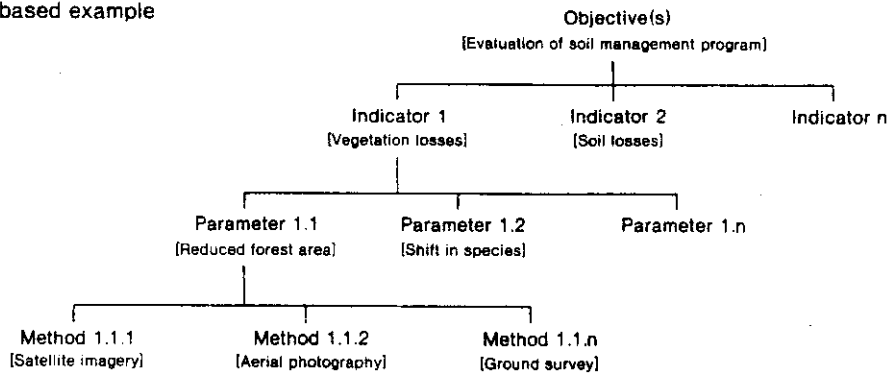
based example

Objective(s)
[Evaluation of soil management program]

Indicator 1
[Vegetation losses]

Indicator 2
[Soil losses]

Indicator n

Parameter 1.1
[Reduced forest area]

Parameter 1.2
[Shift in species]

Parameter 1.n

Method 1.1.1
[Satellite imagery]

Method 1.1.2
[Aerial photography]

Method 1.1.n
[Ground survey]